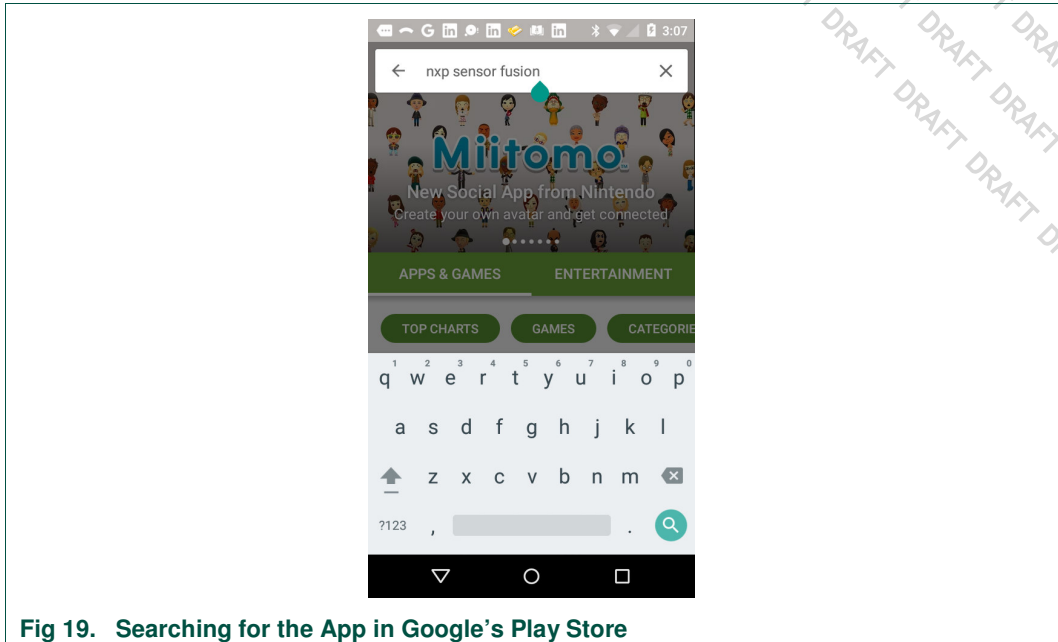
3:07

nxp sensor fusion

Miitomo
New Social App from Nintendo
Create your own avatar and get connected

APPS & GAMES
ENTERTAINMENT

TOP CHARTS
GAMES
CATEGORIE

1 2 3 4 5 6 7 8 9 0
q w e r t y u i o p
a s d f g h j k l
z x c v b n m
?123 , .

DRAFT DRAFT DRAFT
DRAFT DRAFT DRAFT
DRAFT DRAFT

Fig 19. Searching for the App in Google's Play Store